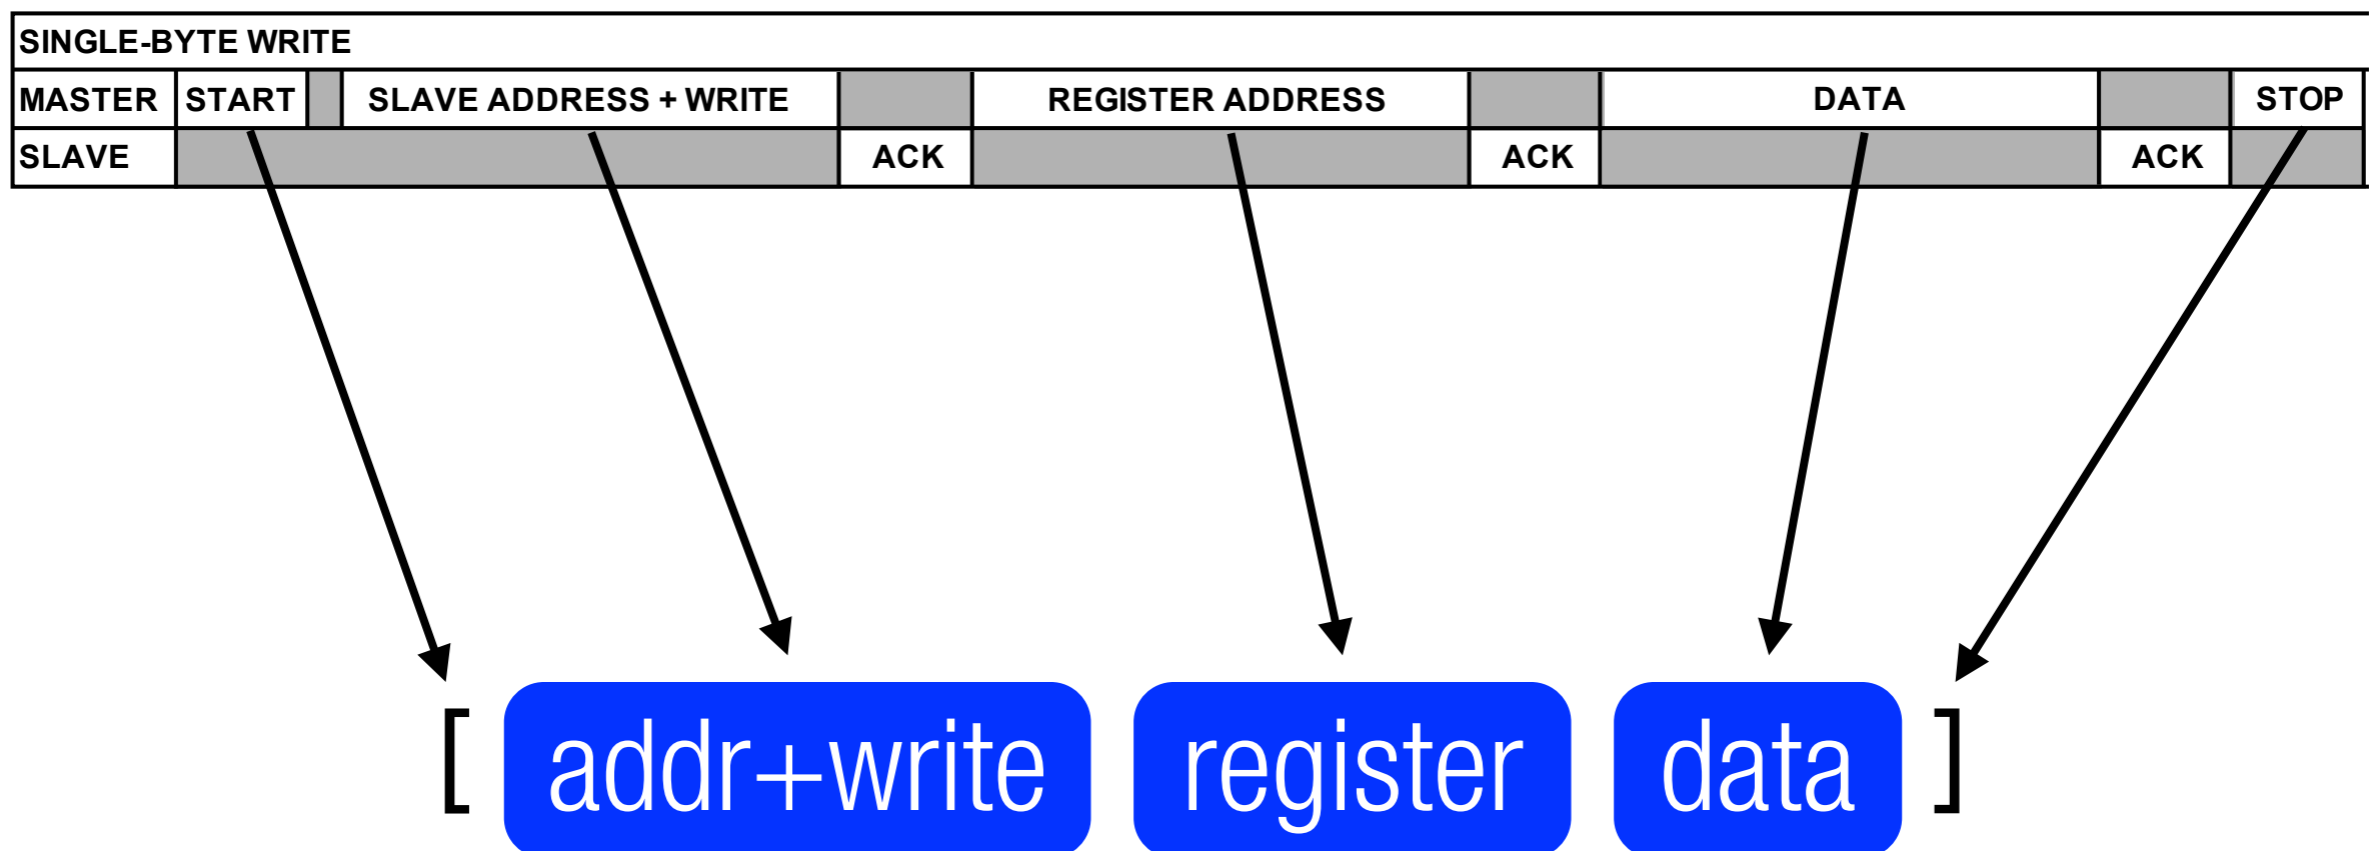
| SINGLE-BYTE WRITE | | | | | | | | | |
|---|---|---|---|---|---|---|---|---|---|
| MASTER | START | | SLAVE ADDRESS + WRITE | | REGISTER ADDRESS | | DATA | | STOP |
| SLAVE | | | | ACK | | ACK | | ACK | |

[ addr+write register data ]